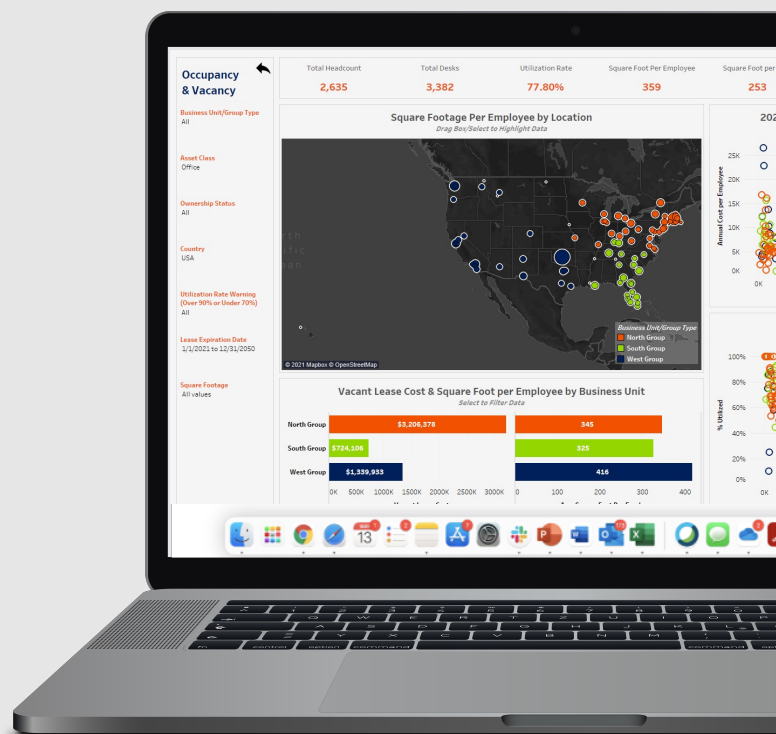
Occupancy & Vacancy

Business Unit/Group Type
All

Asset Class
Office

Ownership Status
All

Country
USA

Utilization Rate Warning (Over 90% or Under 70%)
All

Lease Expiration Date
1/1/2021 to 12/31/2050

Square Footage
All values

| Total Headcount | Total Desks | Utilization Rate | Square Foot Per Employee | Square Foot per |
|---|---|---|---|---|
| 2,635 | 3,382 | 77.80% | 359 | 253 |

Square Footage Per Employee by Location
Drag Box/Select to Highlight Data

Business Unit/Group Type
North Group
South Group
West Group

© 2021 Mapbox © OpenStreetMap

Vacant Lease Cost & Square Foot per Employee by Business Unit
Select to Filter Data

North Group $3,206,378 345
South Group $724,106 325
West Group $1,339,933 416

0K 500K 1000K 1500K 2000K 2500K 3000K
0 100 200 300 400

202

Annual Cost per Employee
25K
20K
15K
10K
5K
0K
0K

% Utilized
100%
80%
60%
40%
20%
0%

13